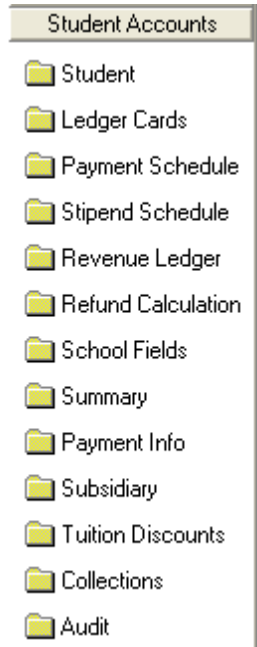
Student Accounts

Student

Ledger Cards

Payment Schedule

Stipend Schedule

Revenue Ledger

Refund Calculation

School Fields

Summary

Payment Info

Subsidiary

Tuition Discounts

Collections

Audit